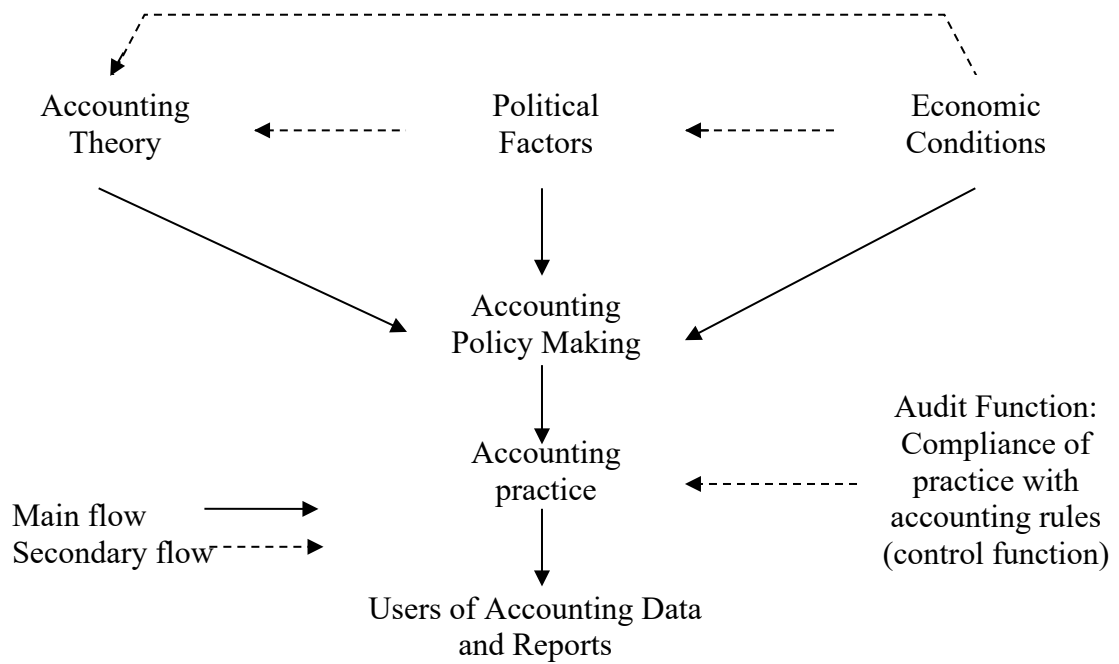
Accounting Theory

Political Factors

Economic Conditions

Accounting Policy Making

Audit Function: Compliance of practice with accounting rules (control function)

Accounting practice

Main flow

Secondary flow

Users of Accounting Data and Reports